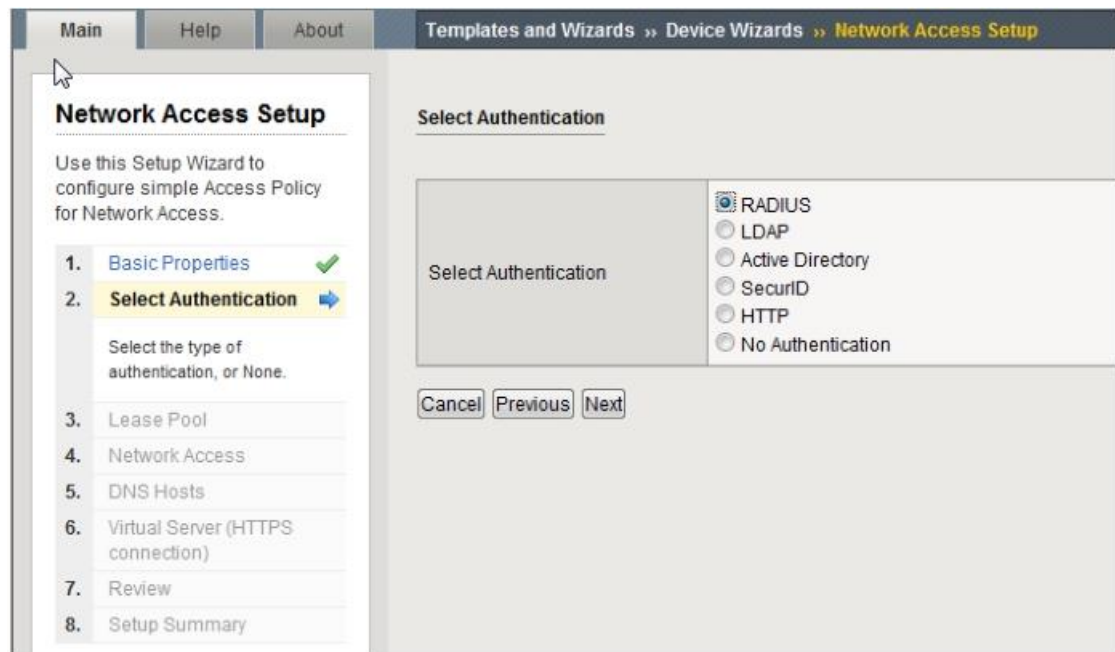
Main | Help | About

Templates and Wizards » Device Wizards » Network Access Setup

Network Access Setup

Use this Setup Wizard to configure simple Access Policy for Network Access.

1. Basic Properties
2. Select Authentication

Select the type of authentication, or None.

3. Lease Pool
4. Network Access
5. DNS Hosts
6. Virtual Server (HTTPS connection)
7. Review
8. Setup Summary

Select Authentication

| Select Authentication | RADIUS<br>LDAP<br>Active Directory<br>SecurID<br>HTTP<br>No Authentication |
|---|---|

Cancel Previous Next